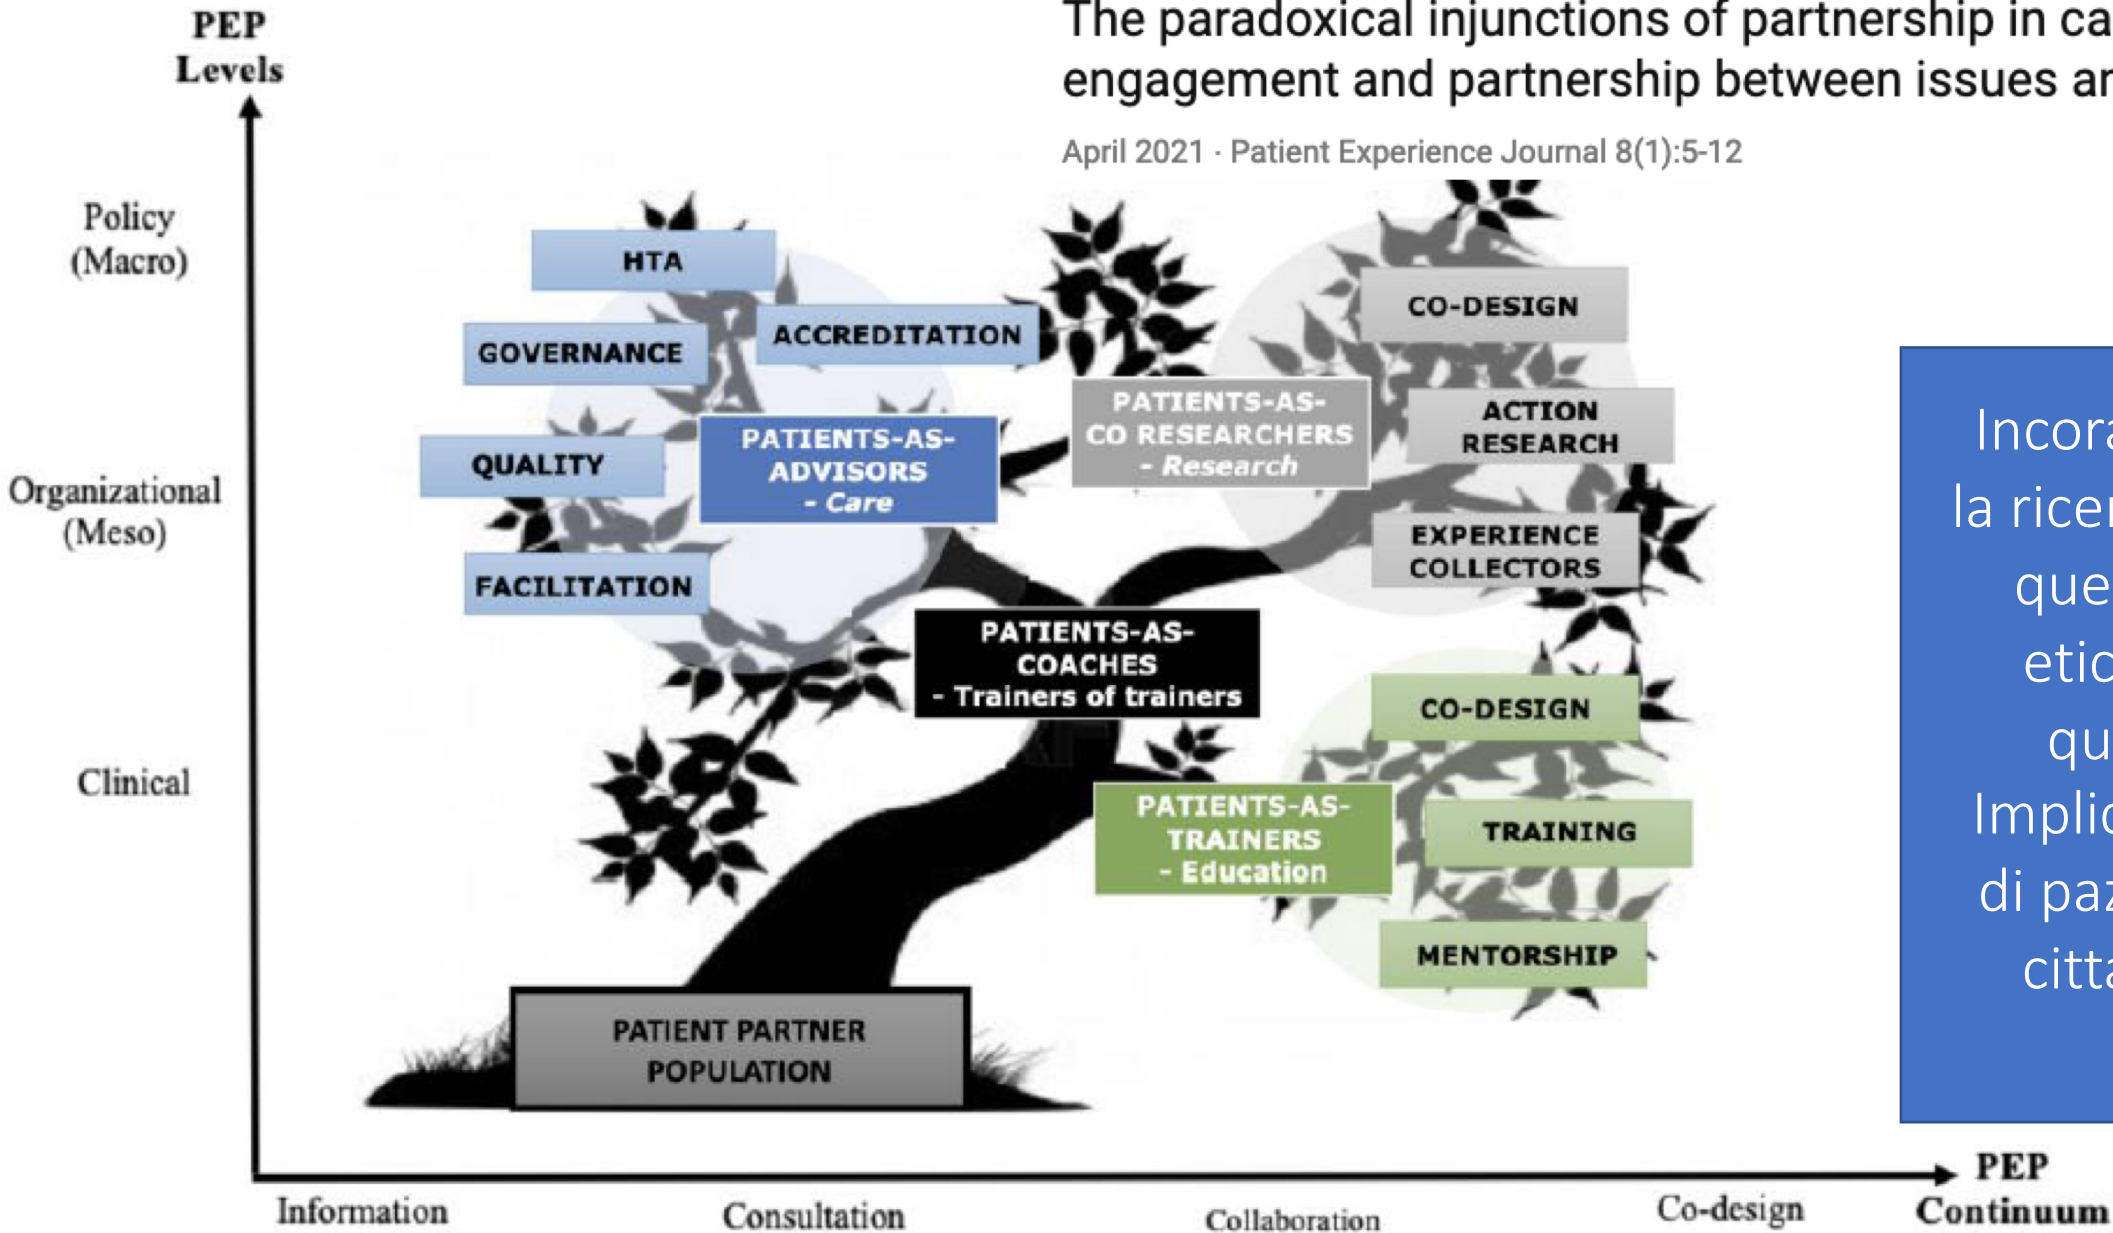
The paradoxical injunctions of partnership in ca
engagement and partnership between issues ar

April 2021 · Patient Experience Journal 8(1):5-12

PEP Levels

Policy (Macro)

Organizational (Meso)

Clinical

HTA

GOVERNANCE

ACCREDITATION

QUALITY

PATIENTS-AS-ADVISORS - Care

FACILITATION

PATIENTS-AS-CO RESEARCHERS - Research

CO-DESIGN

ACTION RESEARCH

EXPERIENCE COLLECTORS

PATIENTS-AS-COACHES - Trainers of trainers

CO-DESIGN

PATIENTS-AS-TRAINERS - Education

TRAINING

MENTORSHIP

PATIENT PARTNER POPULATION

Incora
la ricer
que
etic
qu
Implic
di paz
citta

PEP Continuum

Information

Consultation

Collaboration

Co-design